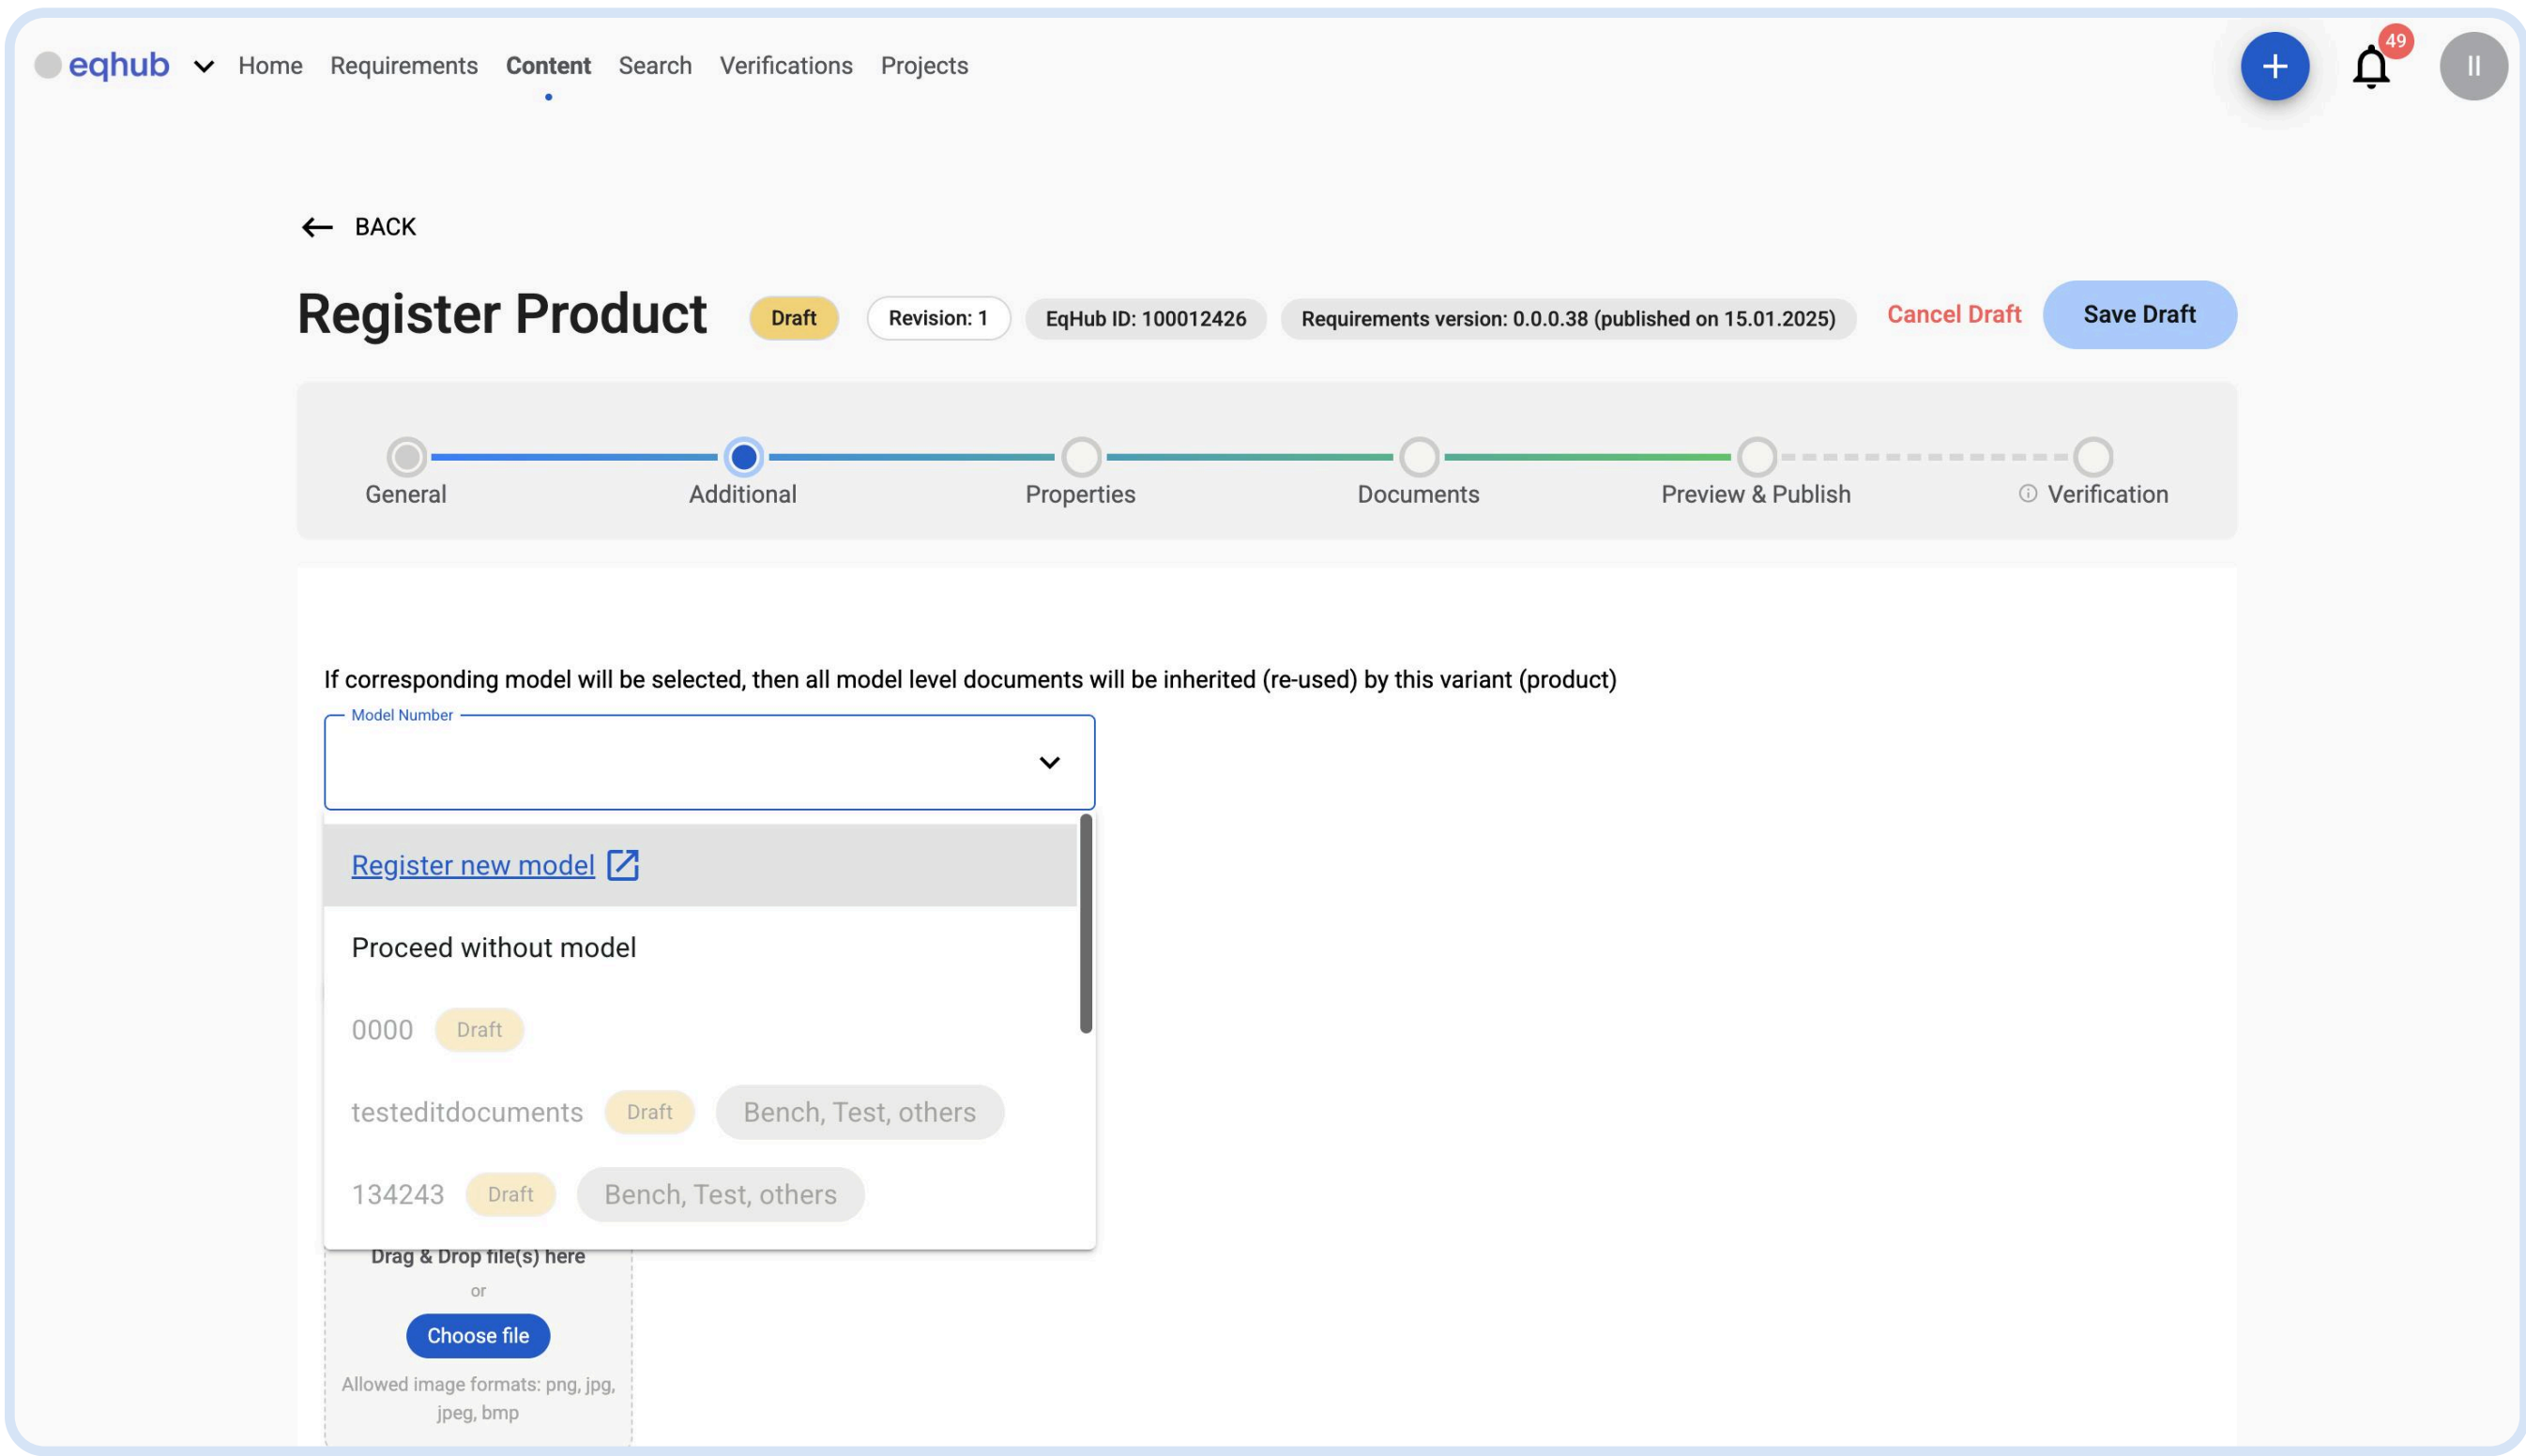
eqhub Home Requirements Content Search Verifications Projects

49

II

BACK

Register Product Draft Revision: 1 EqHub ID: 100012426 Requirements version: 0.0.0.38 (published on 15.01.2025) Cancel Draft Save Draft

General Additional Properties Documents Preview & Publish Verification

If corresponding model will be selected, then all model level documents will be inherited (re-used) by this variant (product)

Model Number

Register new model

Proceed without model

0000 Draft

testeditdocuments Draft Bench, Test, others

134243 Draft Bench, Test, others

Drag & Drop file(s) here

or

Choose file

Allowed image formats: png, jpg, jpeg, bmp